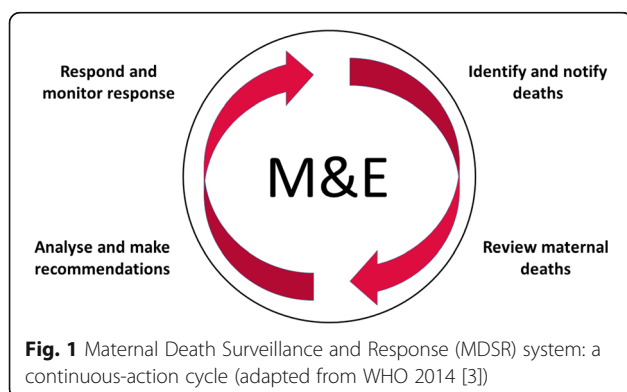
Respond and monitor response

Identify and notify deaths

M&E

Analyse and make recommendations

Review maternal deaths

**Fig. 1** Maternal Death Surveillance and Response (MDSR) system: a continuous-action cycle (adapted from WHO 2014 [3])